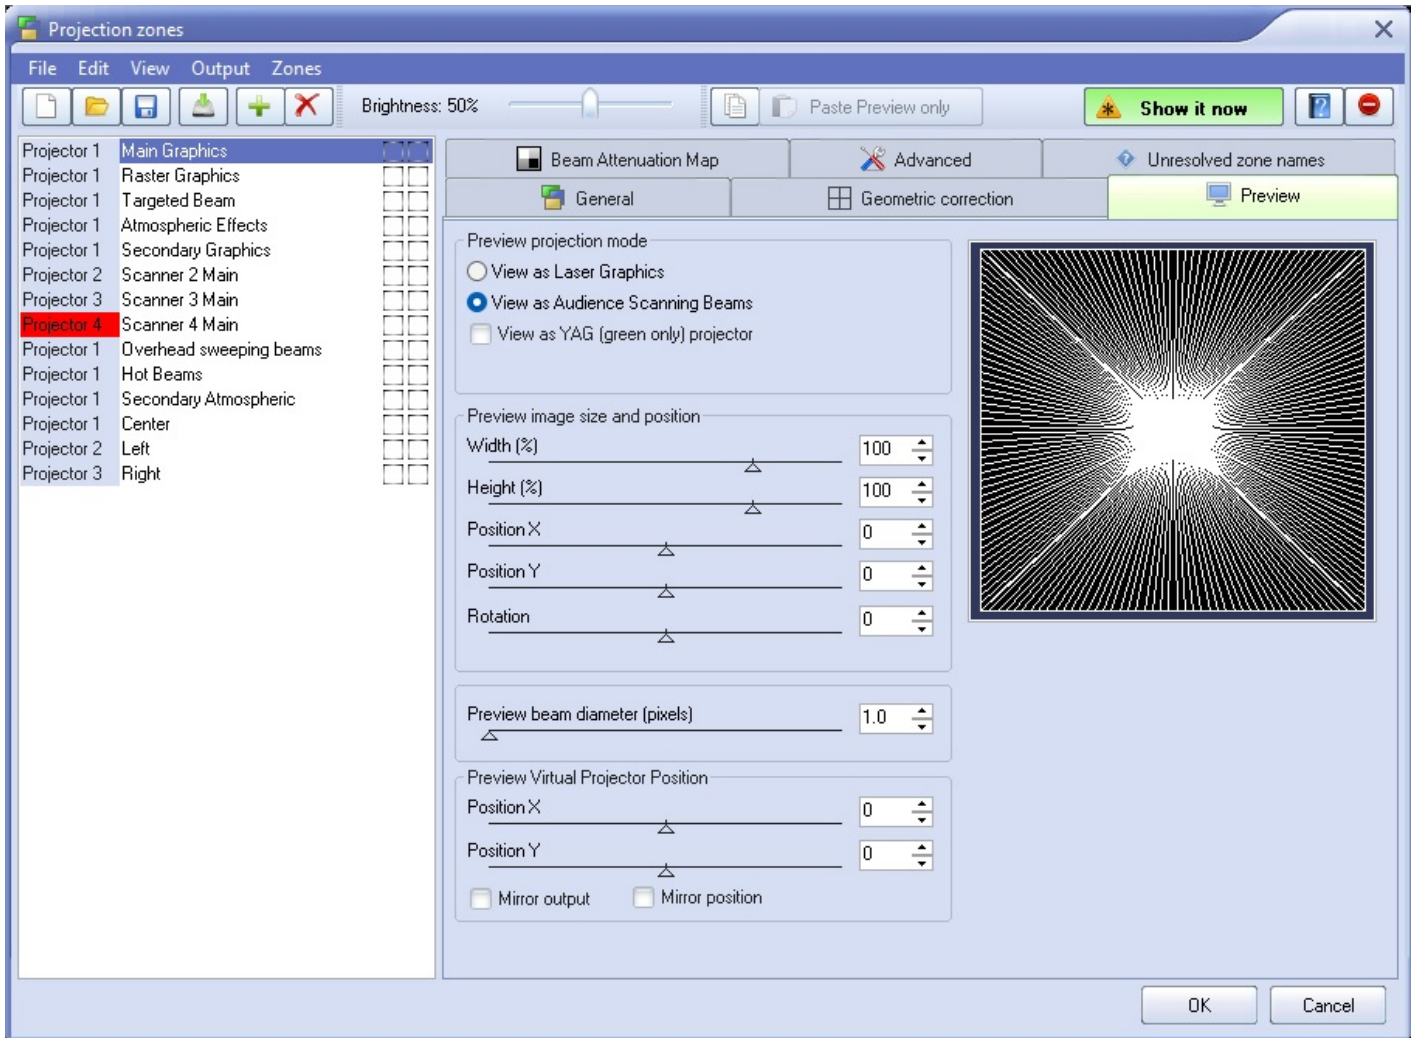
Projection zones

File Edit View Output Zones

Brightness: 50%

Paste Preview only

Show it now

| | |
|---|---|
| Projector 1 | Main Graphics |
| Projector 1 | Raster Graphics |
| Projector 1 | Targeted Beam |
| Projector 1 | Atmospheric Effects |
| Projector 1 | Secondary Graphics |
| Projector 2 | Scanner 2 Main |
| Projector 3 | Scanner 3 Main |
| Projector 4 | Scanner 4 Main |
| Projector 1 | Overhead sweeping beams |
| Projector 1 | Hot Beams |
| Projector 1 | Secondary Atmospheric |
| Projector 1 | Center |
| Projector 2 | Left |
| Projector 3 | Right |

Beam Attenuation Map
Advanced
Unresolved zone names
General
Geometric correction
Preview

Preview projection mode
View as Laser Graphics
View as Audience Scanning Beams
View as YAG (green only) projector

Preview image size and position
Width (%) 100
Height (%) 100
Position X 0
Position Y 0
Rotation 0

Preview beam diameter (pixels) 1.0

Preview Virtual Projector Position
Position X 0
Position Y 0
Mirror output
Mirror position

OK
Cancel